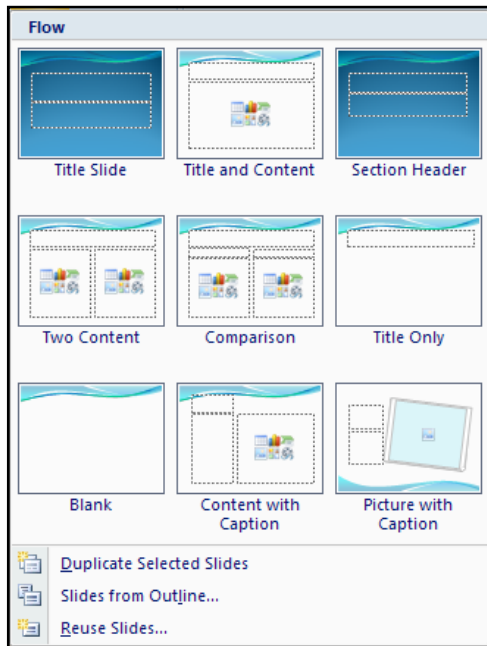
Flow

Title Slide

Title and Content

Section Header

Two Content

Comparison

Title Only

Blank

Content with Caption

Picture with Caption

Duplicate Selected Slides

Slides from Outline...

Reuse Slides...